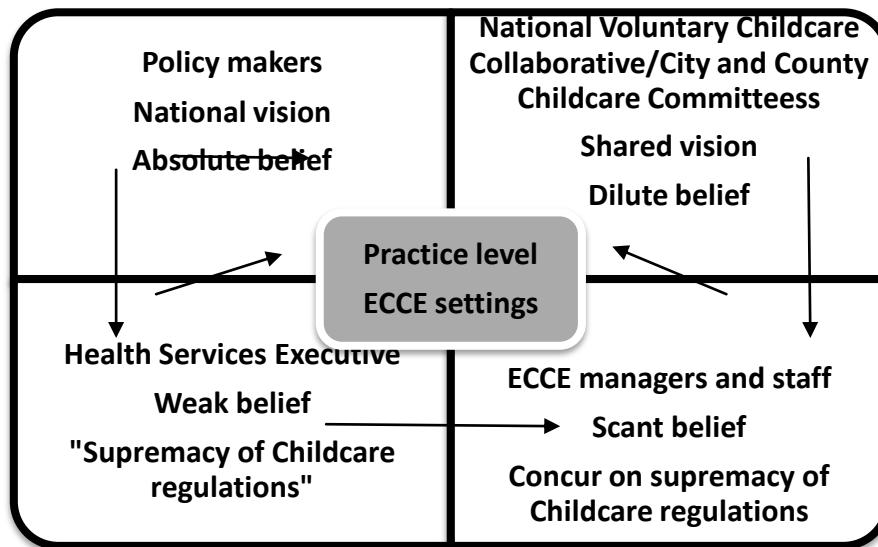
Policy makers

National vision

Absolute belief

National Voluntary Childcare Collaborative/City and County Childcare Committeess

Shared vision

Dilute belief

Practice level

ECCE settings

Health Services Executive

Weak belief

"Supremacy of Childcare regulations"

ECCE managers and staff

Scant belief

Concur on supremacy of Childcare regulations